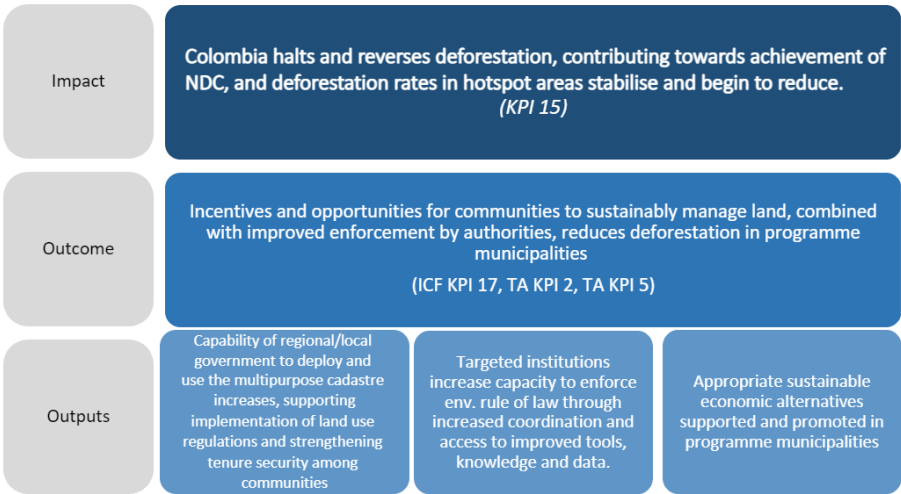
Impact

Colombia halts and reverses deforestation, contributing towards achievement of NDC, and deforestation rates in hotspot areas stabilise and begin to reduce.
(KPI 15)

Outcome

Incentives and opportunities for communities to sustainably manage land, combined with improved enforcement by authorities, reduces deforestation in programme municipalities

(ICF KPI 17, TA KPI 2, TA KPI 5)

Outputs

Capability of regional/local government to deploy and use the multipurpose cadastre increases, supporting implementation of land use regulations and strengthening tenure security among communities

Targeted institutions increase capacity to enforce env. rule of law through increased coordination and access to improved tools, knowledge and data.

Appropriate sustainable economic alternatives supported and promoted in programme municipalities